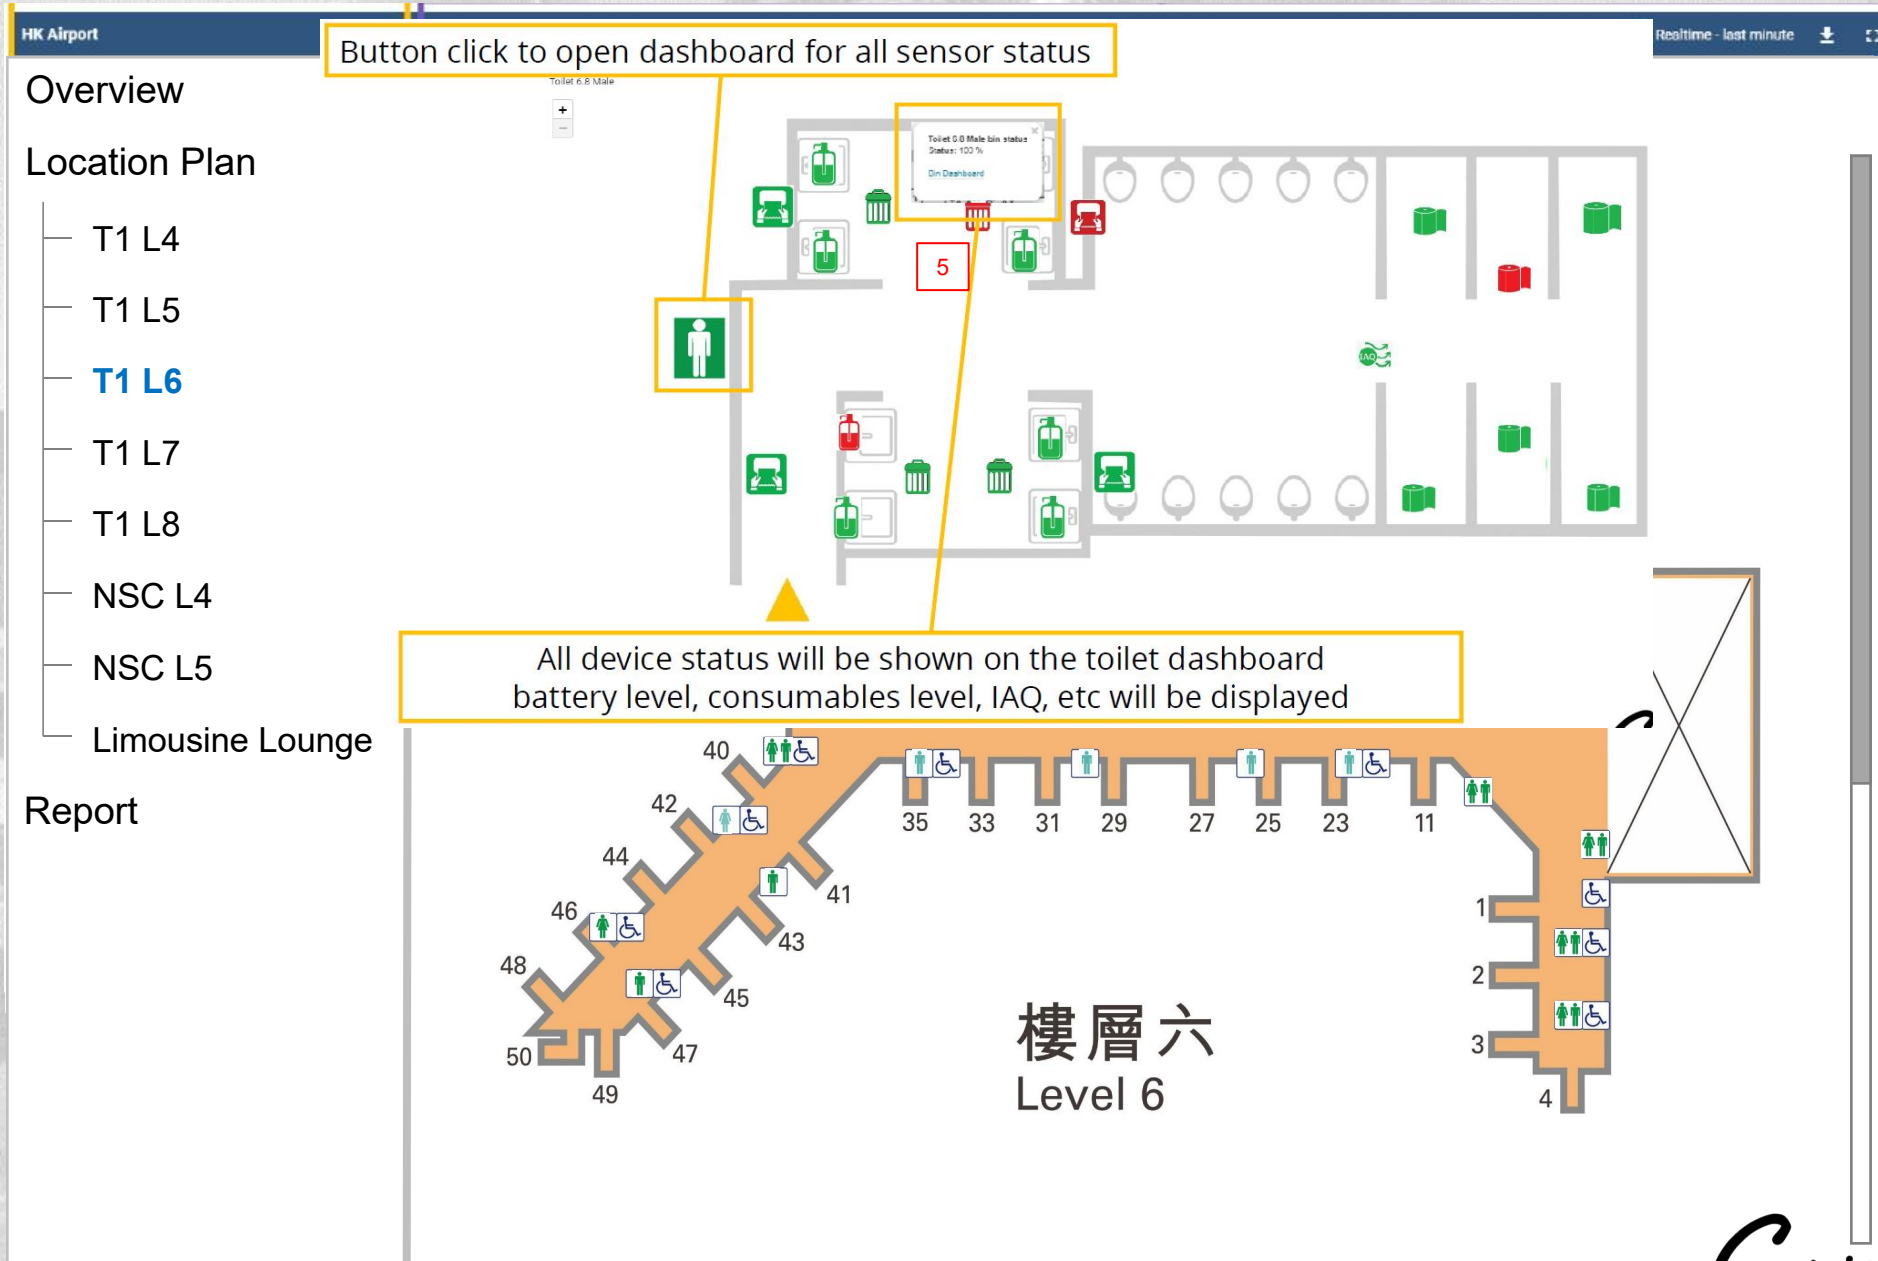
HK Airport

Button click to open dashboard for all sensor status

Realtime - last minute

Overview

Location Plan

T1 L4

T1 L5

T1 L6

T1 L7

T1 L8

NSC L4

NSC L5

Limousine Lounge

Report

Toilet 6.8 Male

+

−

Toilet 6.8 Male bin status
Status: 100 %

Bin Dashboard

5

IAQ

All device status will be shown on the toilet dashboard
battery level, consumables level, IAQ, etc will be displayed

40

42

44

46

48

50

49

47

45

43

41

35

33

31

29

27

25

23

11

1

2

3

4

樓層六
Level 6